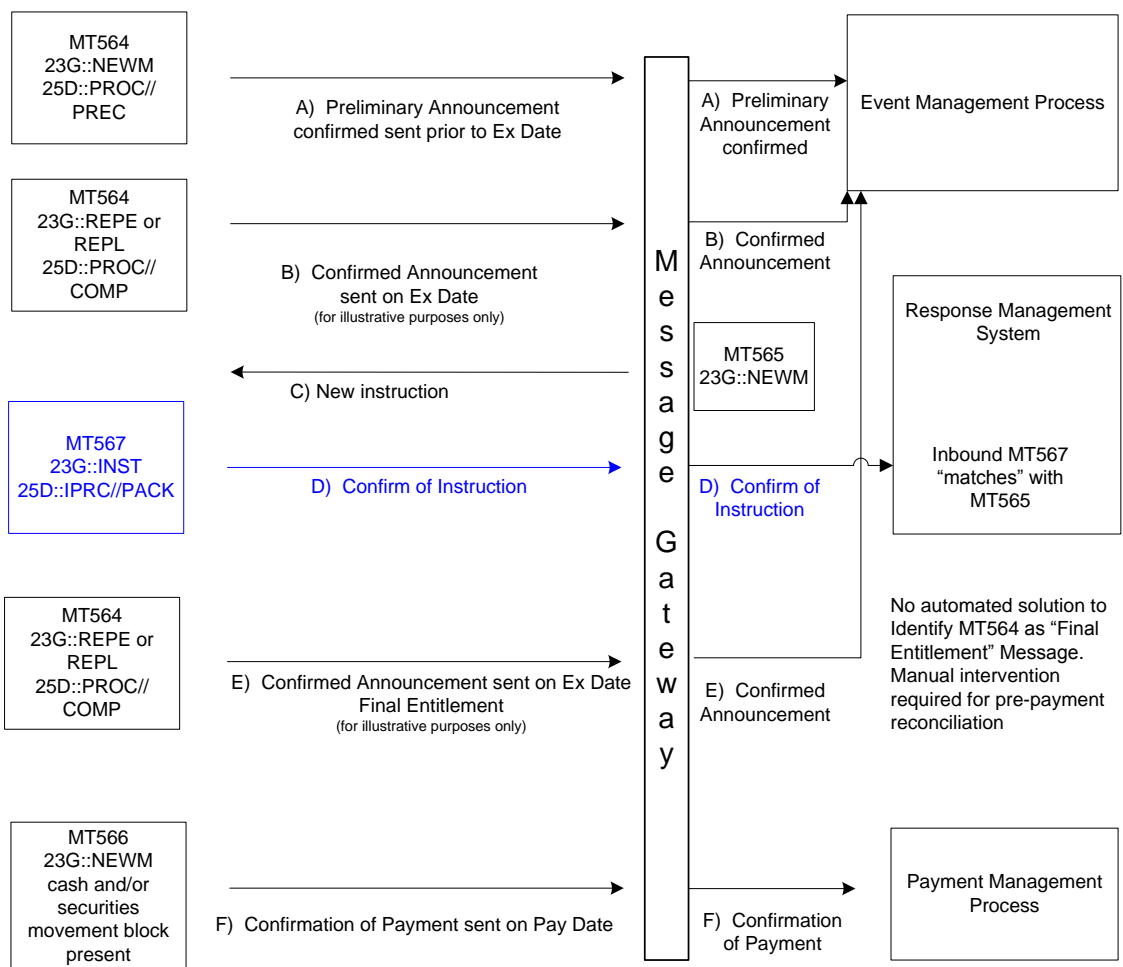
MT564
23G::NEWM
25D::PROC//
PREC

A) Preliminary Announcement confirmed sent prior to Ex Date

A) Preliminary Announcement confirmed

Event Management Process

MT564
23G::REPE or REPL
25D::PROC//
COMP

B) Confirmed Announcement sent on Ex Date
(for illustrative purposes only)

B) Confirmed Announcement

Message Gateway

Response Management System

MT565
23G::NEWM

C) New instruction

MT567
23G::INST
25D::IPRC//PACK

D) Confirm of Instruction

D) Confirm of Instruction

Inbound MT567 "matches" with MT565

No automated solution to Identify MT564 as "Final Entitlement" Message. Manual intervention required for pre-payment reconciliation

MT564
23G::REPE or REPL
25D::PROC//
COMP

E) Confirmed Announcement sent on Ex Date Final Entitlement
(for illustrative purposes only)

E) Confirmed Announcement

MT566
23G::NEWM
cash and/or securities movement block present

F) Confirmation of Payment sent on Pay Date

F) Confirmation of Payment

Payment Management Process